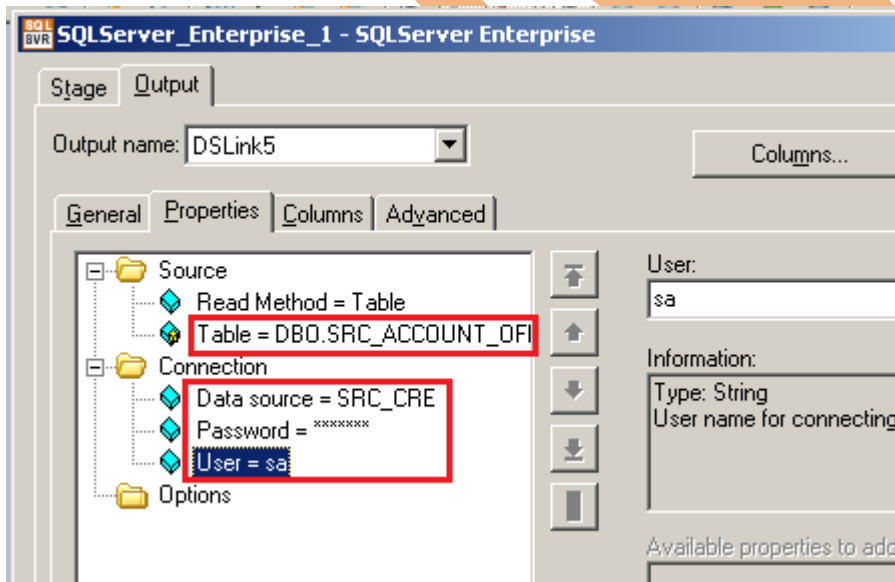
SQL SVR SQLServer_Enterprise_1 - SQLServer Enterprise

Stage Output

Output name: DSLink5

Columns...

General Properties Columns Advanced

Source
Read Method = Table
Table = DBO.SRC_ACCOUNT_OFI
Connection
Data source = SRC_CRE
Password = *******
User = sa
Options

User:
sa

Information:
Type: String
User name for connecting

Available properties to add